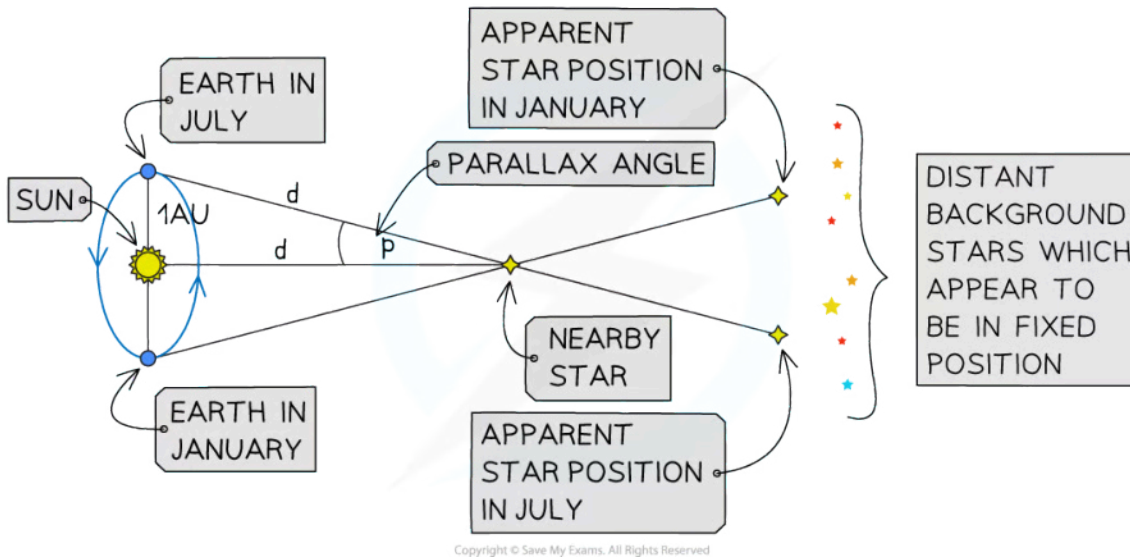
EARTH IN JULY

SUN

1AU

d

d

p

PARALLAX ANGLE

APPARENT STAR POSITION IN JANUARY

DISTANT BACKGROUND STARS WHICH APPEAR TO BE IN FIXED POSITION

NEARBY STAR

EARTH IN JANUARY

APPARENT STAR POSITION IN JULY

Copyright © Save My Exams. All Rights Reserved